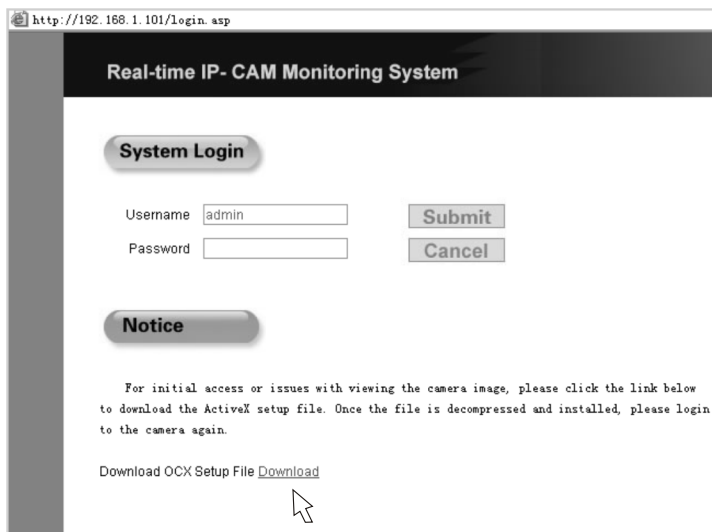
http://192.168.1.101/login.asp

Real-time IP- CAM Monitoring System

System Login

Username admin

Password

Submit

Cancel

Notice

For initial access or issues with viewing the camera image, please click the link below to download the ActiveX setup file. Once the file is decompressed and installed, please login to the camera again.

Download OCX Setup File Download